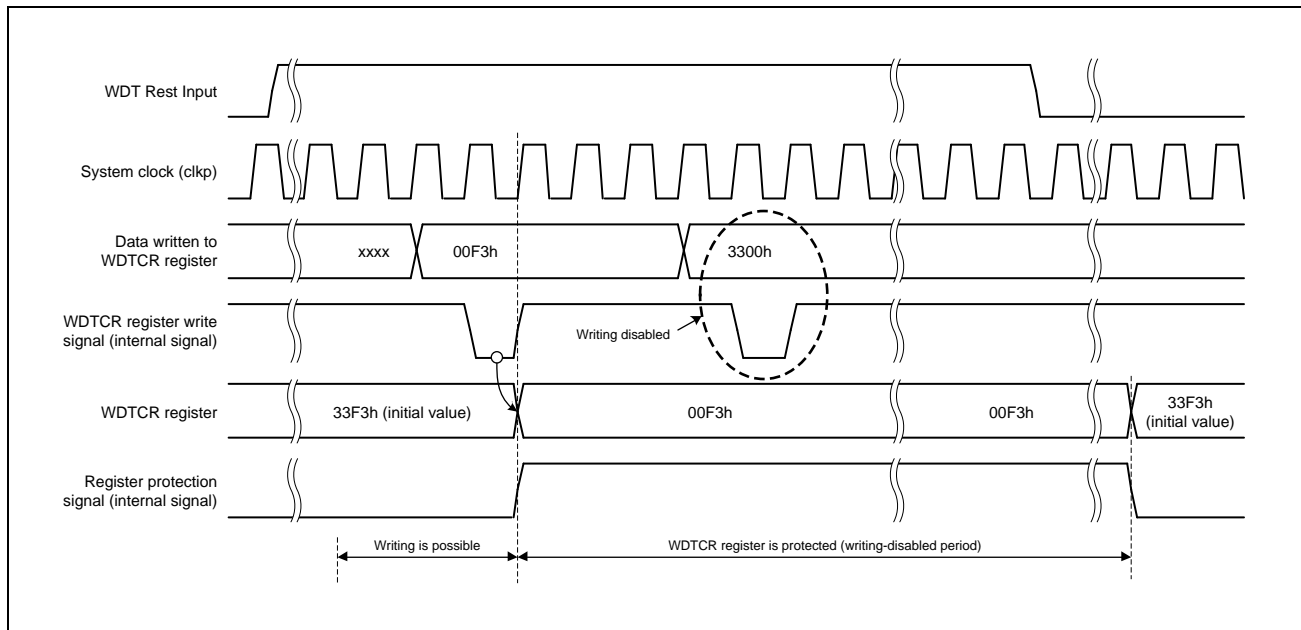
WDT Rest Input

System clock (clkp)

Data written to WDTCR register

xxxx

00F3h

3300h

WDTCR register write signal (internal signal)

Writing disabled

WDTCR register

33F3h (initial value)

00F3h

00F3h

33F3h (initial value)

Register protection signal (internal signal)

Writing is possible

WDTCR register is protected (writing-disabled period)